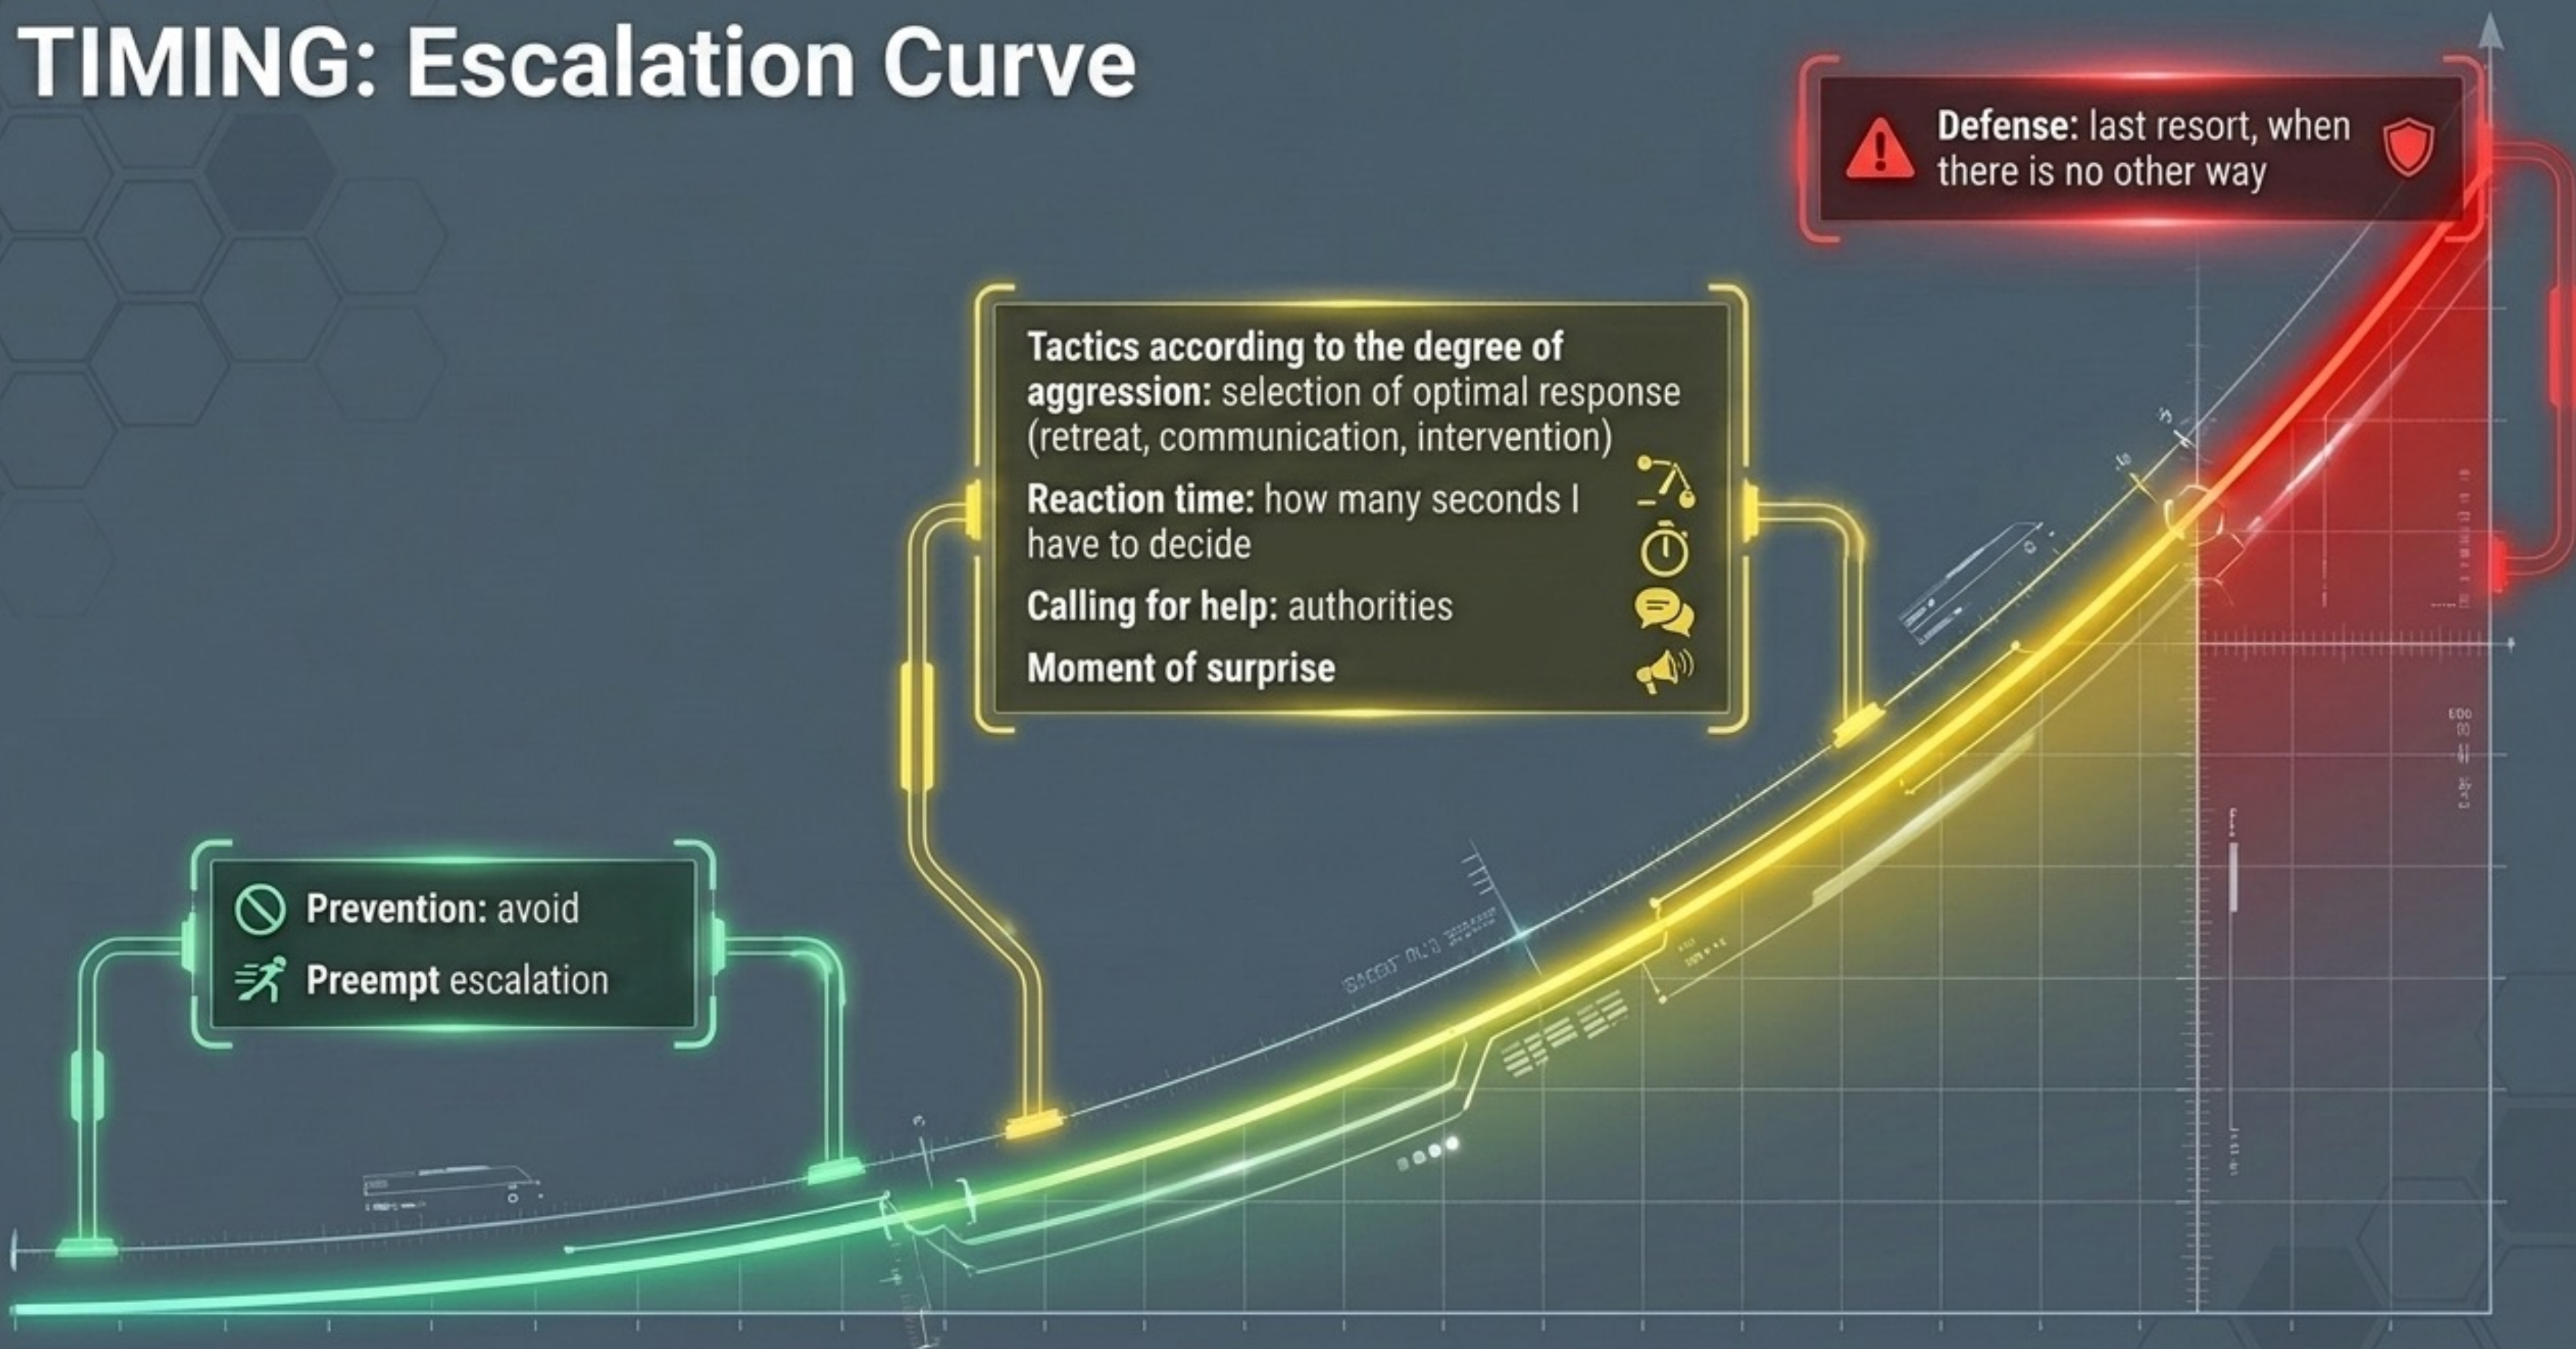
TIMING: Escalation Curve

Defense: last resort, when there is no other way

Tactics according to the degree of aggression: selection of optimal response (retreat, communication, intervention)

Reaction time: how many seconds I have to decide

Calling for help: authorities

Moment of surprise

Prevention: avoid

Preempt escalation